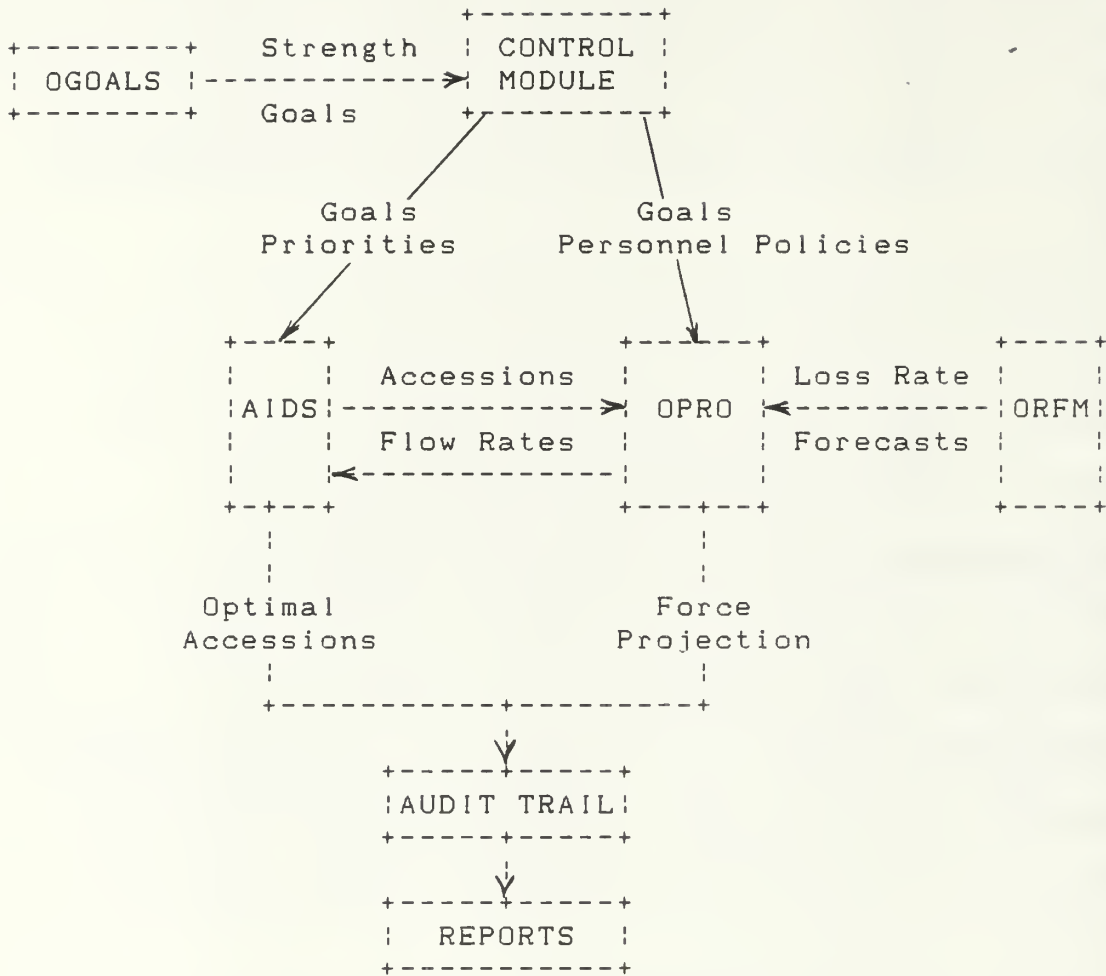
OGOALS

Strength
Goals

CONTROL
MODULE

Goals
Priorities

Goals
Personnel Policies

AIDS

Accessions

Flow Rates

OPRO

Loss Rate

Forecasts

ORFM

Optimal
Accessions

Force
Projection

AUDIT TRAIL

REPORTS